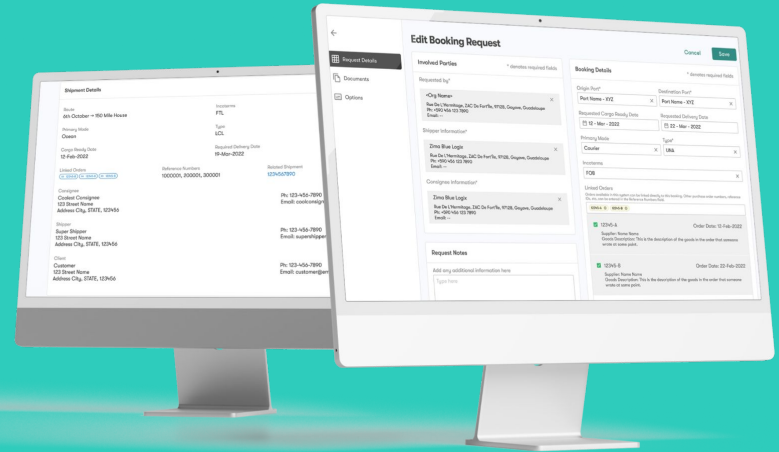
Shipment Details

Route
6th October → 160 Mile House

Incoterms
FTL

Primary Mode
Ocean

Type
LCL

Cargo Ready Date
12-Feb-2022

Required Delivery Date
19-Mar-2022

Linked Orders
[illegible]

Reference Numbers
1000001, 200001, 300001

Related Shipment
1234567890

Consignee
Coolest Consignee
123 Street Name
Address City, STATE, 123456

Ph: 123-456-7890
Email: coolconsign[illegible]

Shipper
Super Shipper
123 Street Name
Address City, STATE, 123456

Ph: 123-456-7890
Email: supershipper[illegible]

Client
Customer
123 Street Name
Address City, STATE, 123456

Ph: 123-456-7890
Email: customer@em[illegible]

←

Request Details

Documents

Options

Edit Booking Request

Cancel

Save

Involved Parties

* denotes required fields

Requested by*

<Org Name>
Rue De L'Hermitage, ZAC De Fort'Re, 97128, Goyave, Guadeloupe
Ph: +590 456 123 7890
Email: —

Shipper Information*

Zimo Blue Logis
Rue De L'Hermitage, ZAC De Fort'Re, 97128, Goyave, Guadeloupe
Ph: +590 456 123 7890
Email: —

Consignee Information*

Zimo Blue Logis
Rue De L'Hermitage, ZAC De Fort'Re, 97128, Goyave, Guadeloupe
Ph: +590 456 123 7890
Email: —

Request Notes

Add any additional information here

Type here

Booking Details

* denotes required fields

Origin Port*
Port Name - XYZ

Destination Port*
Port Name - XYZ

Requested Cargo Ready Date
12 - Mar - 2022

Requested Delivery Date
22 - Mar - 2022

Primary Mode
Courier

Type*
LNA

Incoterms
FOB

Linked Orders
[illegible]

12345-6

Order Date: 15-Feb-2022

Supplier: Name Name
Goods Description: This is the description of the goods in the order that someone wrote at some point.

12345-8

Order Date: 22-Feb-2020

Supplier: Name Name
Goods Description: This is the description of the goods in the order that someone wrote at some point.